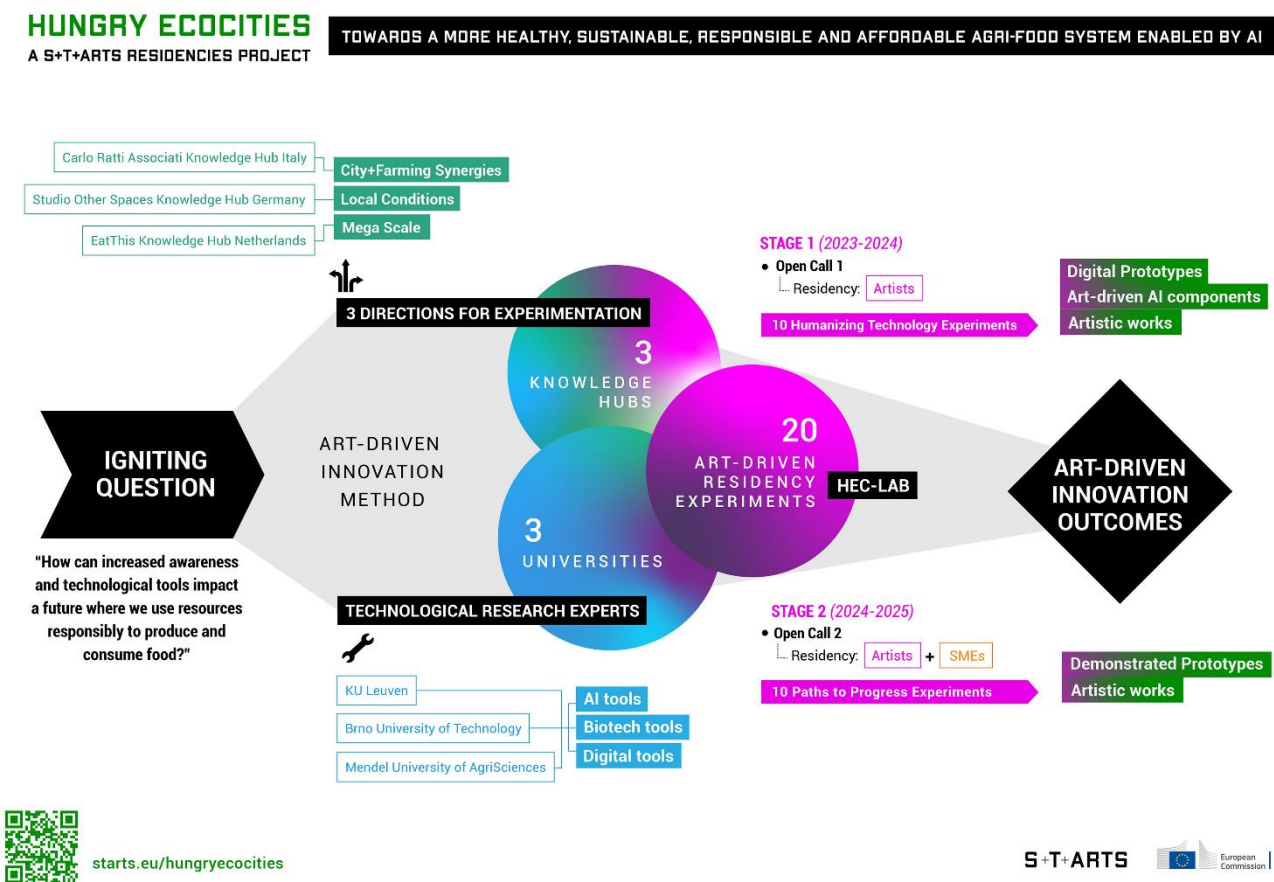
HUNGRY ECOCITIES
A S+T+ARTS RESIDENCIES PROJECT

TOWARDS A MORE HEALTHY, SUSTAINABLE, RESPONSIBLE AND AFFORDABLE AGRI-FOOD SYSTEM ENABLED BY AI

Carlo Ratti Associati Knowledge Hub Italy
City+Farming Synergies
Studio Other Spaces Knowledge Hub Germany
Local Conditions
EatThis Knowledge Hub Netherlands
Mega Scale

3 DIRECTIONS FOR EXPERIMENTATION

3
KNOWLEDGE
HUBS

IGNITING QUESTION

ART-DRIVEN
INNOVATION
METHOD

"How can increased awareness and technological tools impact a future where we use resources responsibly to produce and consume food?"

3
UNIVERSITIES

20
ART-DRIVEN
RESIDENCY
EXPERIMENTS

HEC-LAB

TECHNOLOGICAL RESEARCH EXPERTS

KU Leuven
Brno University of Technology
Mendel University of AgriSciences
AI tools
Biotech tools
Digital tools

STAGE 1 (2023-2024)
• Open Call 1
Residency: Artists
10 Humanizing Technology Experiments

Digital Prototypes
Art-driven AI components
Artistic works

ART-DRIVEN
INNOVATION
OUTCOMES

STAGE 2 (2024-2025)
• Open Call 2
Residency: Artists + SMEs
10 Paths to Progress Experiments

Demonstrated Prototypes
Artistic works

starts.eu/hungryecocities

S+T+ARTS
European Commission